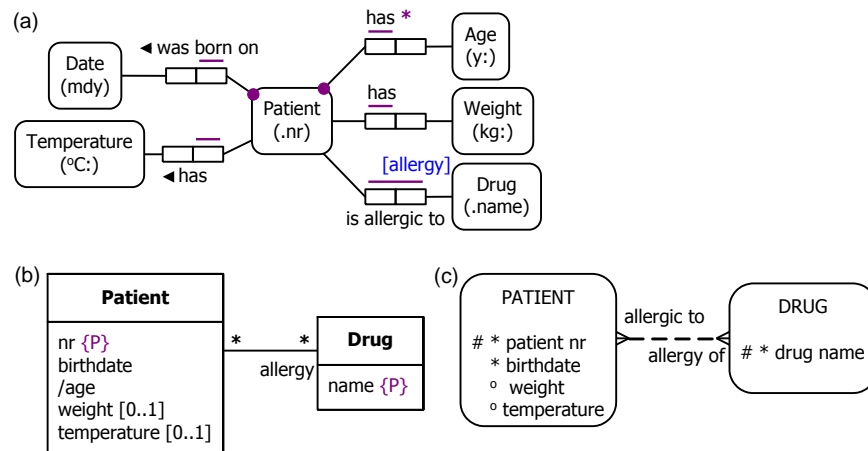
(a)

Date (mdy)

◄ was born on

has *

Age (y:)

Patient (.nr)

has

Weight (kg:)

Temperature (ºC:)

◄ has

[allergy]

Drug (.name)

is allergic to

(b)

| Patient |
|---|
| nr {P}<br>birthdate<br>/age<br>weight [0..1]<br>temperature [0..1] |

\* \*

allergy

| Drug |
|---|
| name {P} |

(c)

PATIENT

# * patient nr
* birthdate
º weight
º temperature

allergic to

allergy of

DRUG

# * drug name